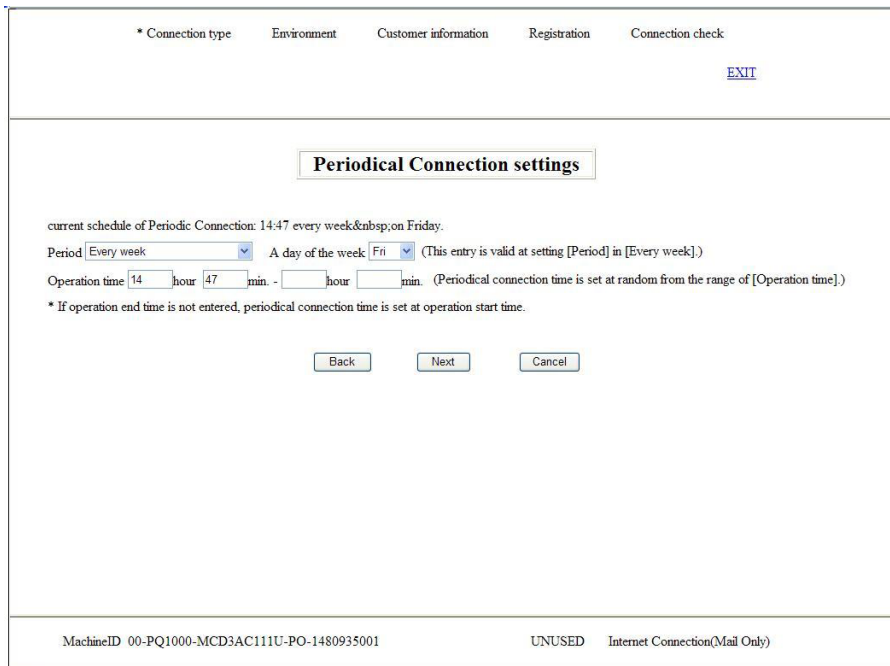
* Connection type Environment Customer information Registration Connection check

EXIT

Periodical Connection settings

current schedule of Periodic Connection: 14:47 every week&nbsp;on Friday.

Period Every week A day of the week Fri (This entry is valid at setting [Period] in [Every week].)

Operation time 14 hour 47 min. - hour min. (Periodical connection time is set at random from the range of [Operation time].)

* If operation end time is not entered, periodical connection time is set at operation start time.

Back Next Cancel

MachineID 00-PQ1000-MCD3AC111U-PO-1480935001 UNUSED Internet Connection(Mail Only)